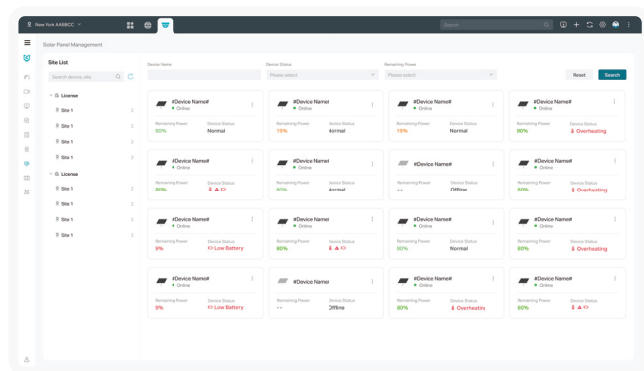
New York AABBCC

Search

Solar Panel Management

Site List

Search device, site

License

Site 1

Site 1

Site 1

Site 1

License

Site 1

Site 1

Site 1

Site 1

Device Name

Device Status

Please select

Remaining Power

Please select

Reset

Search

#Device Name#
Online
Remaining Power
80%
Device Status
Normal

#Device Name#
Online
Remaining Power
15%
Device Status
Normal

#Device Name#
Online
Remaining Power
15%
Device Status
Normal

#Device Name#
Online
Remaining Power
80%
Device Status
Overheating

#Device Name#
Online
Remaining Power
80%
Device Status
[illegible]

#Device Name#
Online
Remaining Power
80%
Device Status
Normal

#Device Name#
Remaining Power
--
Device Status
Offline

#Device Name#
Online
Remaining Power
80%
Device Status
Overheating

#Device Name#
Online
Remaining Power
9%
Device Status
Low Battery

#Device Name#
Online
Remaining Power
80%
Device Status
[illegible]

#Device Name#
Online
Remaining Power
80%
Device Status
Normal

#Device Name#
Online
Remaining Power
80%
Device Status
Overheating

#Device Name#
Online
Remaining Power
9%
Device Status
Low Battery

#Device Name#
Remaining Power
--
Device Status
Offline

#Device Name#
Online
Remaining Power
80%
Device Status
Overheating

#Device Name#
Online
Remaining Power
80%
Device Status
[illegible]